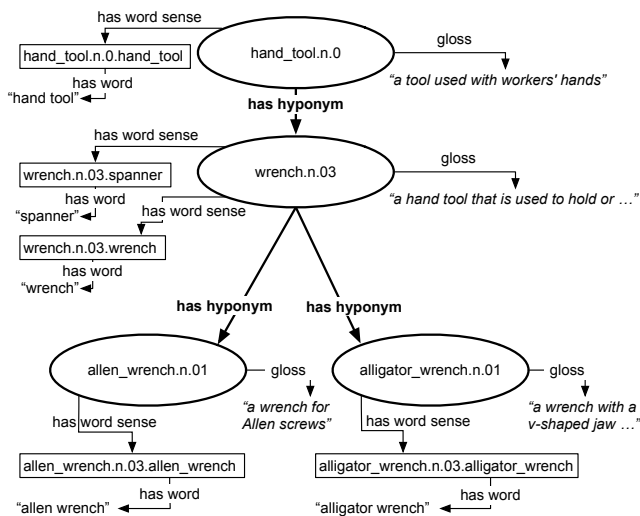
has word sense
hand_tool.n.0.hand_tool
hand_tool.n.0
gloss
"a tool used with workers' hands"
has word
"hand tool"
has hyponym
has word sense
wrench.n.03.spanner
wrench.n.03
gloss
"a hand tool that is used to hold or …"
has word
"spanner"
has word sense
wrench.n.03.wrench
has word
"wrench"
has hyponym
has hyponym
allen_wrench.n.01
gloss
"a wrench for Allen screws"
alligator_wrench.n.01
gloss
"a wrench with a v-shaped jaw …"
has word sense
has word sense
allen_wrench.n.03.allen_wrench
alligator_wrench.n.03.alligator_wrench
has word
has word
"allen wrench"
"alligator wrench"